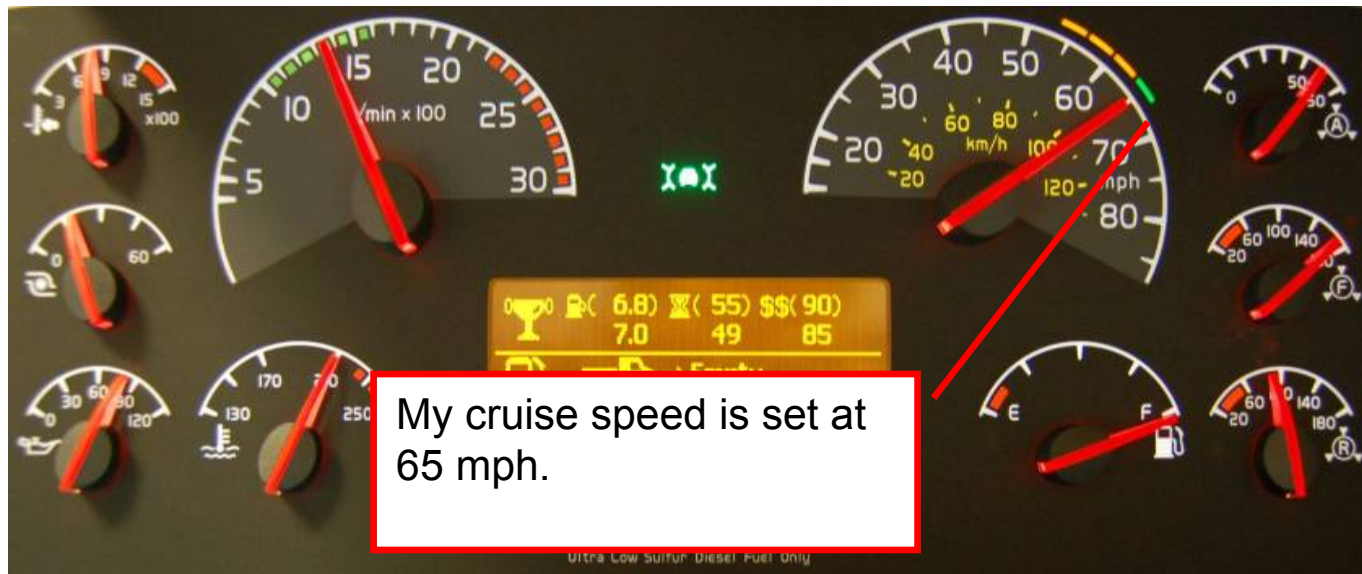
3 6 9 12 15 x100

5 10 15 20 25 30 r/min x 100

20 30 40 50 60 70 80 mph
20 40 60 80 100 120 km/h

0 50 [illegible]

0 60

60 100 140 20

30 60 90 120

130 170 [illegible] 250

E F

20 60 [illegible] 140 180

6.8) ( 55) $$( 90)
7.0 49 85

My cruise speed is set at 65 mph.

Ultra Low Sulfur Diesel Fuel Only